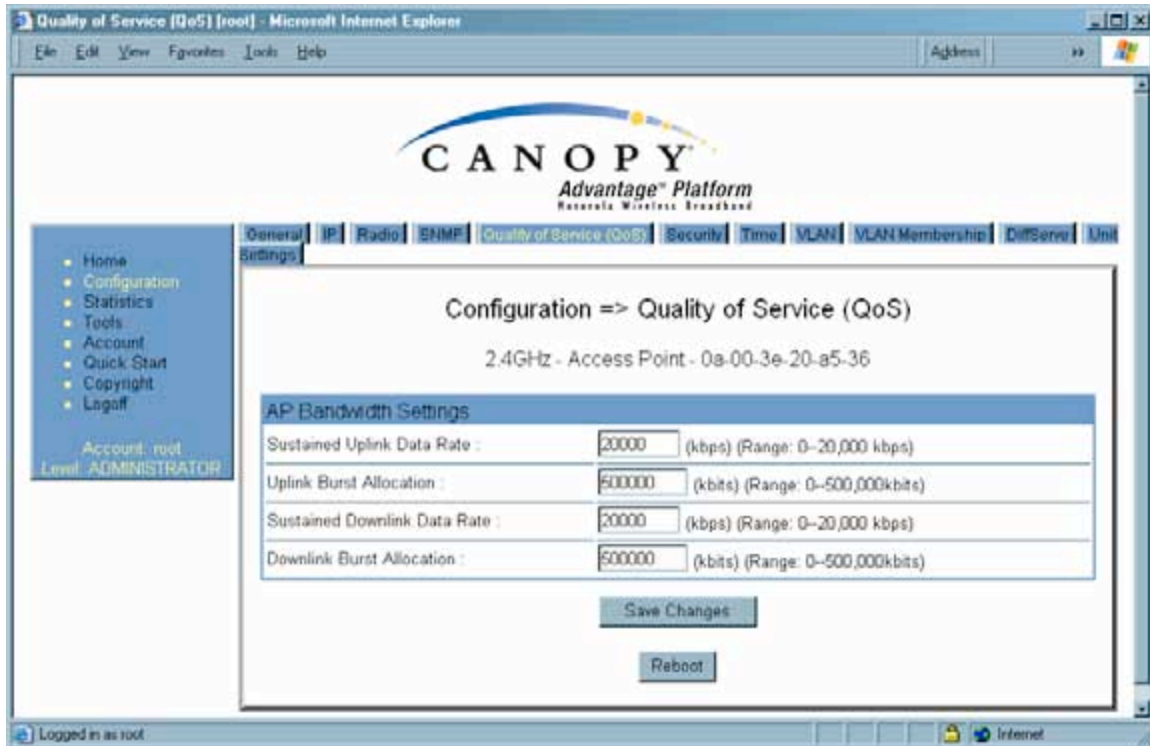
Quality of Service (QoS) [root] - Microsoft Internet Explorer

File Edit View Favorites Tools Help

Address

CANOPY
Advantage™ Platform
Motorola Wireless Broadband

General IP Radio SNMP Quality of Service (QoS) Security Time VLAN VLAN Membership DiffServ Unit Settings

- Home
- Configuration
- Statistics
- Tools
- Account
- Quick Start
- Copyright
- Logoff

Account: root
Level: ADMINISTRATOR

Configuration => Quality of Service (QoS)

2.4GHz - Access Point - 0a-00-3e-20-a5-36

| AP Bandwidth Settings | |
|---|---|
| Sustained Uplink Data Rate : | 20000 (kbps) (Range: 0--20,000 kbps) |
| Uplink Burst Allocation : | 500000 (kbits) (Range: 0--500,000kbits) |
| Sustained Downlink Data Rate : | 20000 (kbps) (Range: 0--20,000 kbps) |
| Downlink Burst Allocation : | 500000 (kbits) (Range: 0--500,000kbits) |

Save Changes

Reboot

Logged in as root

Internet